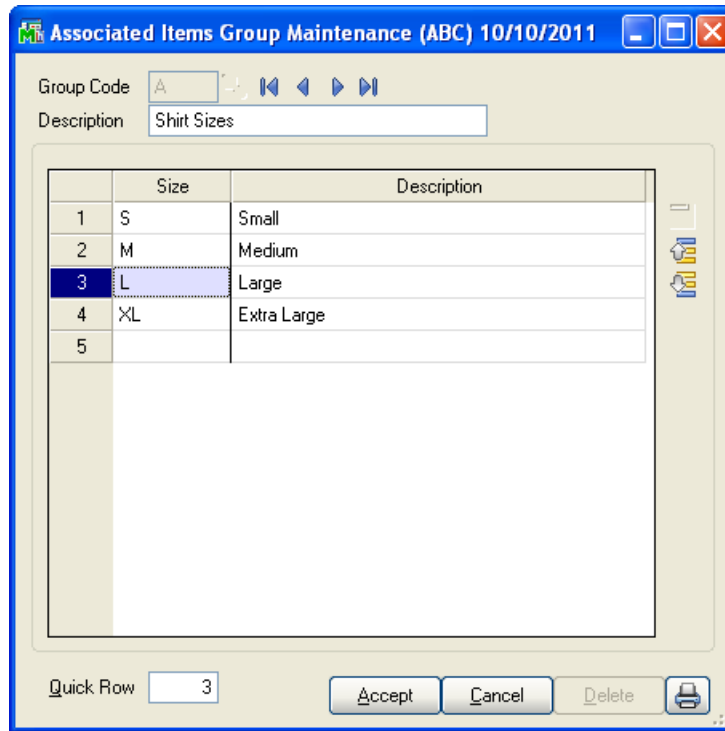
Associated Items Group Maintenance (ABC) 10/10/2011

Group Code A

Description Shirt Sizes

| | Size | Description |
|---|---|---|
| 1 | S | Small |
| 2 | M | Medium |
| 3 | L | Large |
| 4 | XL | Extra Large |
| 5 | | |

Quick Row 3

Accept Cancel Delete